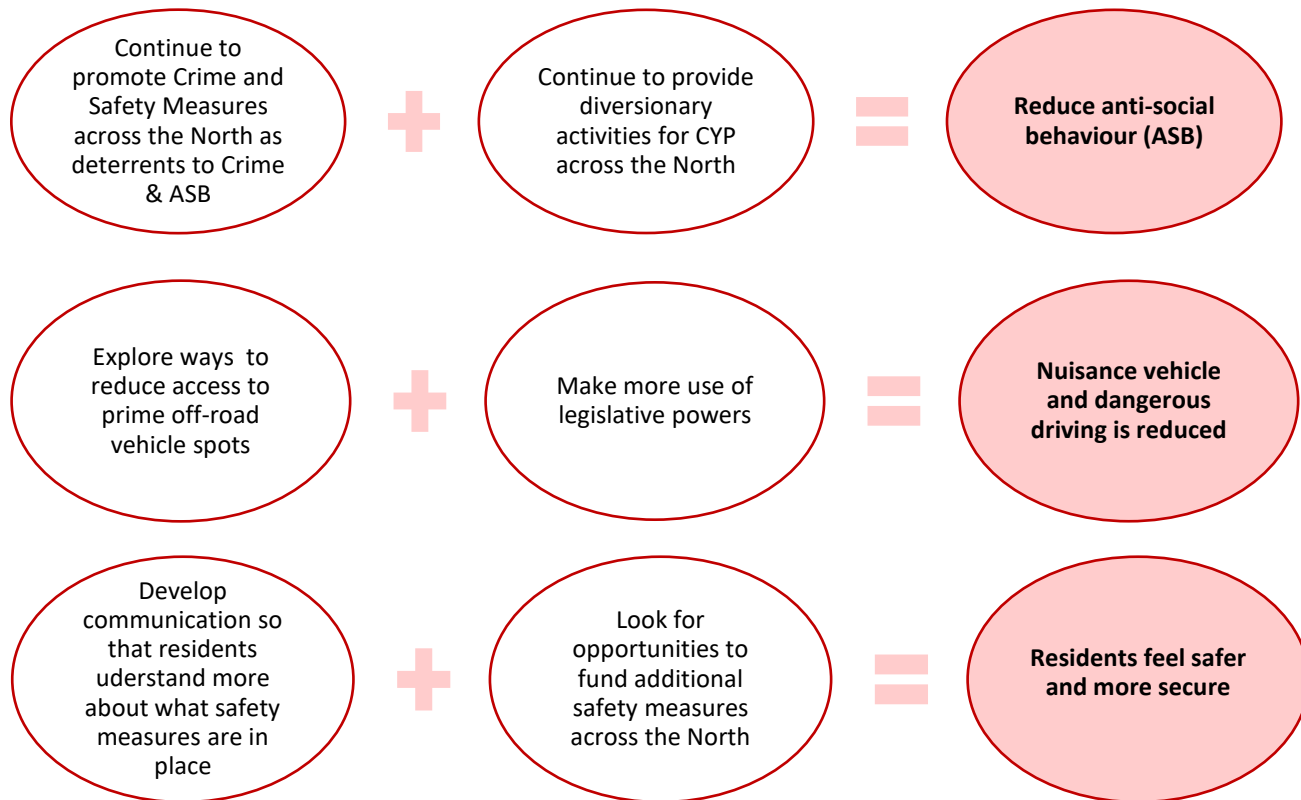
Continue to promote Crime and Safety Measures across the North as deterrents to Crime & ASB

Continue to provide diversionary activities for CYP across the North

Reduce anti-social behaviour (ASB)

Explore ways to reduce access to prime off-road vehicle spots

Make more use of legislative powers

Nuisance vehicle and dangerous driving is reduced

Develop communication so that residents uderstand more about what safety measures are in place

Look for opportunities to fund additional safety measures across the North

Residents feel safer and more secure